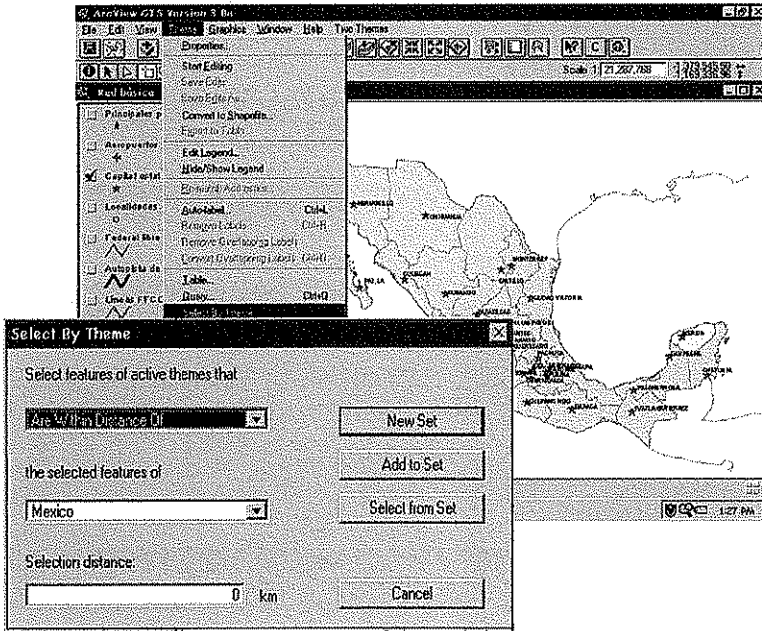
ArcView GIS Version 3.0a
File Edit View Theme Graphics Window Help Two Themes
Scale 1: 21,287,788
Red básica
Principales p
Aeropuertos
Capital est
Localidades
Federal libre
Autopista de
Lineas FFCC
Properties...
Start Editing
Save Edits
Save Edits As...
Convert to Shapefile...
Export to Table...
Edit Legend...
Hide/Show Legend
Remove All Accesses
Auto-label... Ctrl+L
Remove Labels Ctrl+R
Remove Overlapping Labels
Convert Overlapping Labels Ctrl+O
Table...
Query... Ctrl+Q
Select By Theme...
MONTERREY
CIUDAD VICTORIA
1:27 PM

Select By Theme
Select features of active themes that
Are Within Distance Of
New Set
the selected features of
Add to Set
Mexico
Select from Set
Selection distance:
0 km
Cancel